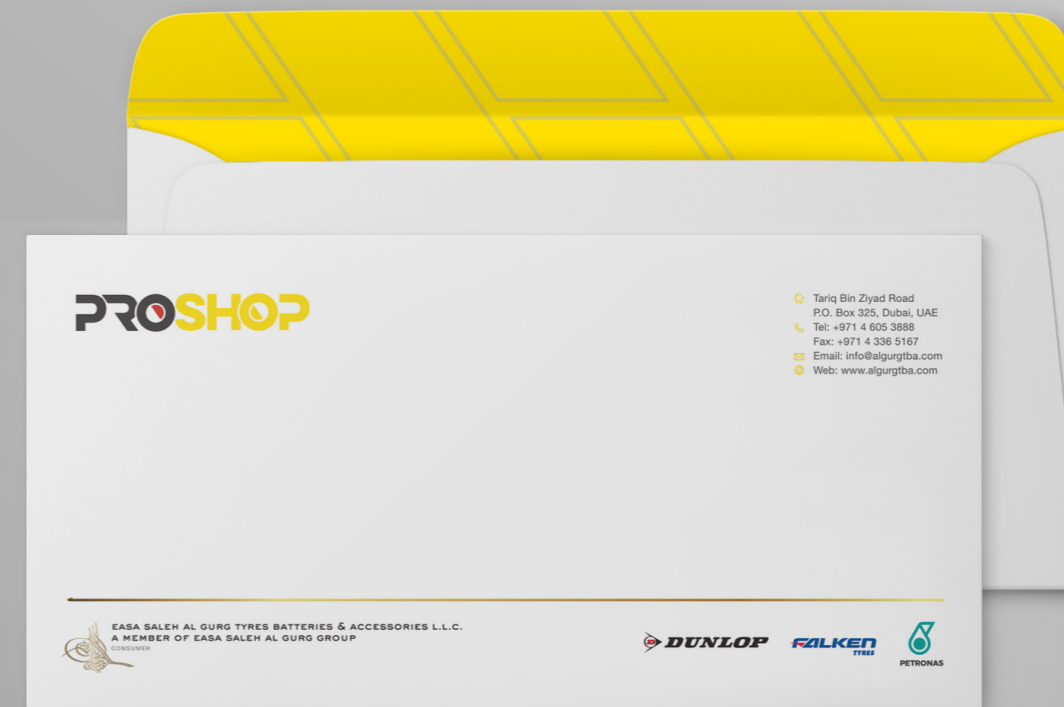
PROSHOP

Tariq Bin Ziyad Road
P.O. Box 325, Dubai, UAE
Tel: +971 4 605 3888
Fax: +971 4 336 5167
Email: info@algurgtba.com
Web: www.algurgtba.com

EASA SALEH AL GURG TYRES BATTERIES & ACCESSORIES L.L.C.
A MEMBER OF EASA SALEH AL GURG GROUP
CONSUMER

DUNLOP FALKEN TYRES PETRONAS